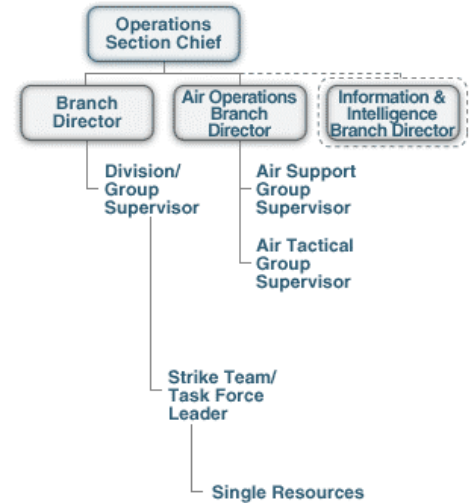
Operations Section Chief

Branch Director

Air Operations Branch Director

Information & Intelligence Branch Director

Division/ Group Supervisor

Air Support Group Supervisor

Air Tactical Group Supervisor

Strike Team/ Task Force Leader

Single Resources